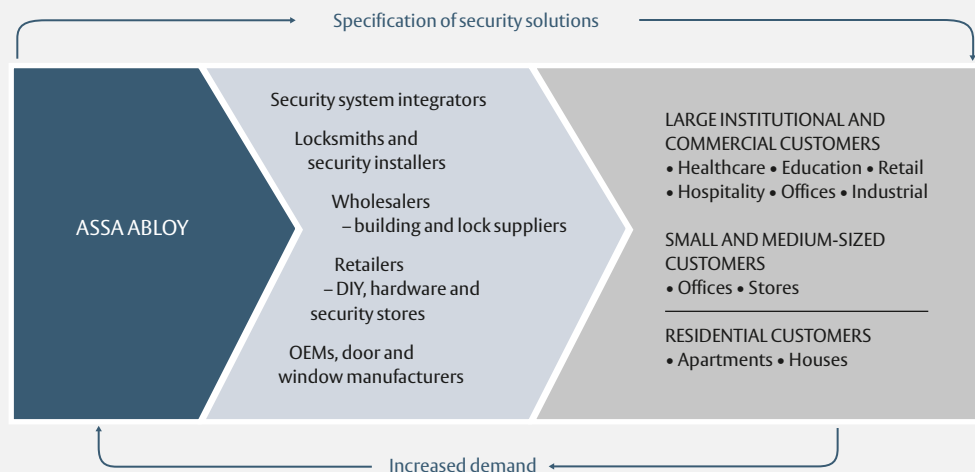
Specification of security solutions

ASSA ABLOY

Security system integrators

Locksmiths and security installers

Wholesalers – building and lock suppliers

Retailers – DIY, hardware and security stores

OEMs, door and window manufacturers

LARGE INSTITUTIONAL AND COMMERCIAL CUSTOMERS
• Healthcare • Education • Retail
• Hospitality • Offices • Industrial

SMALL AND MEDIUM-SIZED CUSTOMERS
• Offices • Stores

RESIDENTIAL CUSTOMERS
• Apartments • Houses

Increased demand